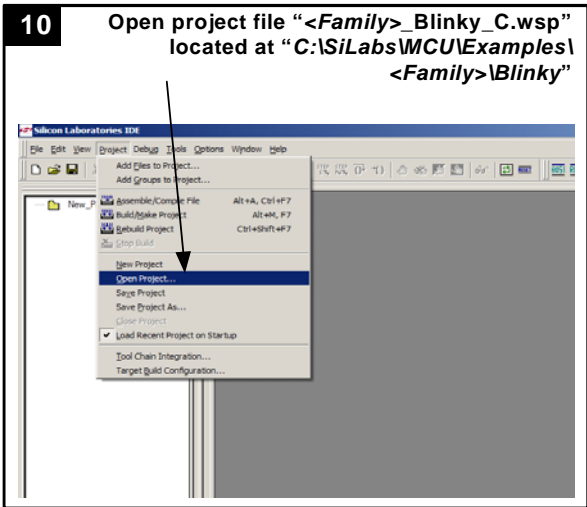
10

Open project file "<Family>_Blinky_C.wsp" located at "C:\SiLabs\MCU\Examples\<Family>\Blinky"

Silicon Laboratories IDE

File Edit View Project Debug Tools Options Window Help

New_P

Add Files to Project...
Add Groups to Project...
Assemble/Compile File Alt+A, Ctrl+F7
Build/Make Project Alt+M, F7
Rebuild Project Ctrl+Shift+F7
Stop Build
New Project
Open Project...
Save Project
Save Project As...
Close Project
Load Recent Project on Startup
Tool Chain Integration...
Target Build Configuration...